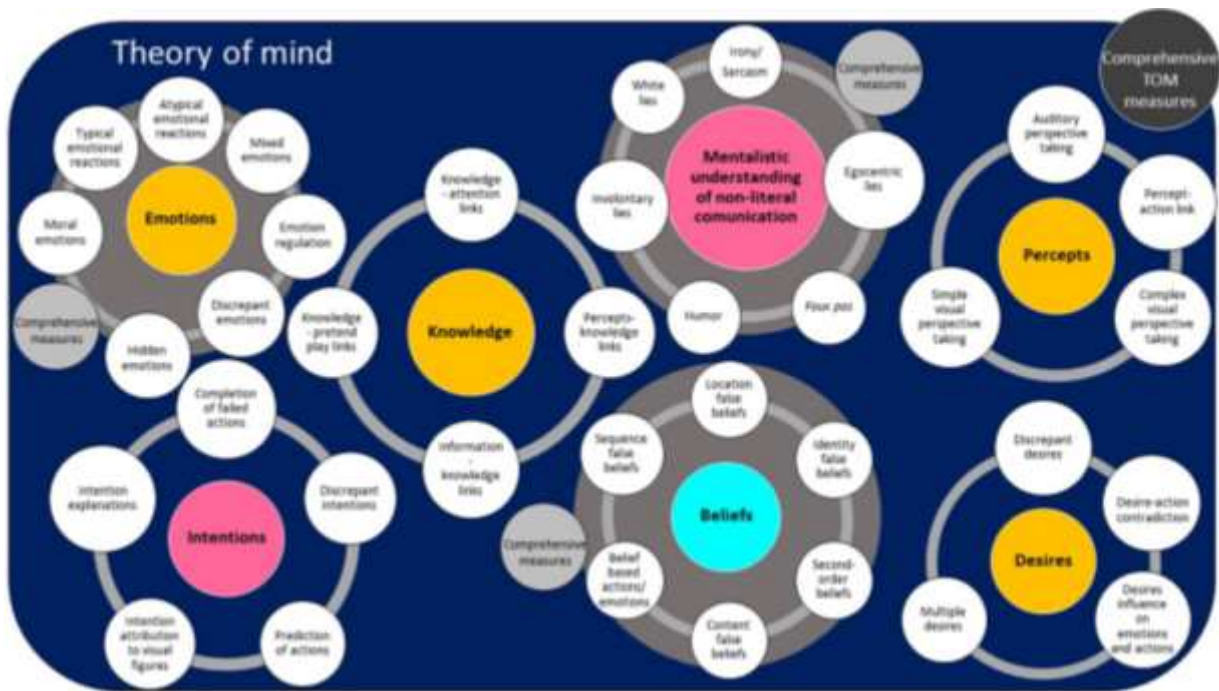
Theory of mind

Comprehensive TOM measures

Emotions
Typical emotional reactions
Atypical emotional reactions
Mixed emotions
Emotion regulation
Discrepant emotions
Hidden emotions
Moral emotions
Comprehensive measures

Knowledge
Knowledge - attention links
Percepts-knowledge links
Information - knowledge links
Knowledge - pretend play links

Mentalistic understanding of non-literal comunication
Irony/ Sarcasm
Comprehensive measures
White lies
Egocentric lies
Involuntary lies
Humor
Faux pas

Percepts
Auditory perspective taking
Percept-action link
Complex visual perspective taking
Simple visual perspective taking

Intentions
Completion of failed actions
Discrepant intentions
Prediction of actions
Intention attribution to visual figures
Intention explanations

Beliefs
Location false beliefs
Identity false beliefs
Second-order beliefs
Content false beliefs
Belief based actions/ emotions
Sequence false beliefs
Comprehensive measures

Desires
Discrepant desires
Desire-action contradiction
Desires influence on emotions and actions
Multiple desires